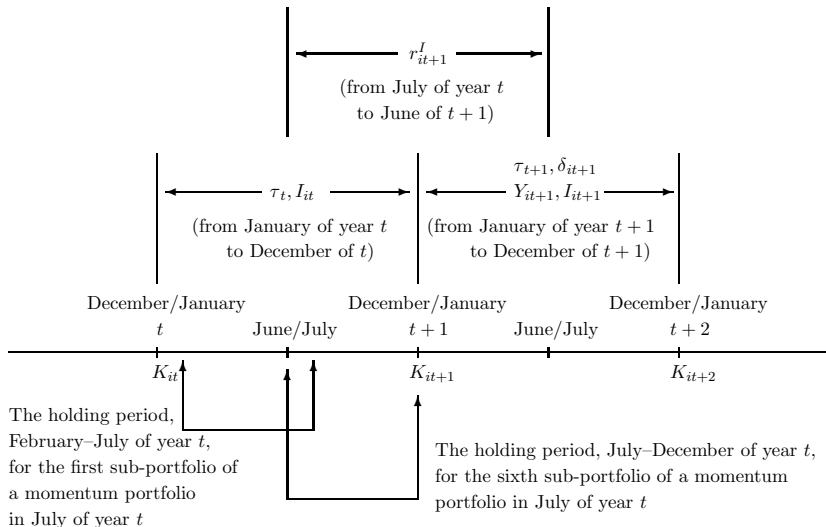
$r^I_{it+1}$
(from July of year $t$ to June of $t+1$)

$\tau_t, I_{it}$
(from January of year $t$ to December of $t$)

$\tau_{t+1}, \delta_{it+1}$
$Y_{it+1}, I_{it+1}$
(from January of year $t+1$ to December of $t+1$)

December/January
$t$

June/July

December/January
$t+1$

June/July

December/January
$t+2$

$K_{it}$

$K_{it+1}$

$K_{it+2}$

The holding period, February–July of year $t$, for the first sub-portfolio of a momentum portfolio in July of year $t$

The holding period, July–December of year $t$, for the sixth sub-portfolio of a momentum portfolio in July of year $t$